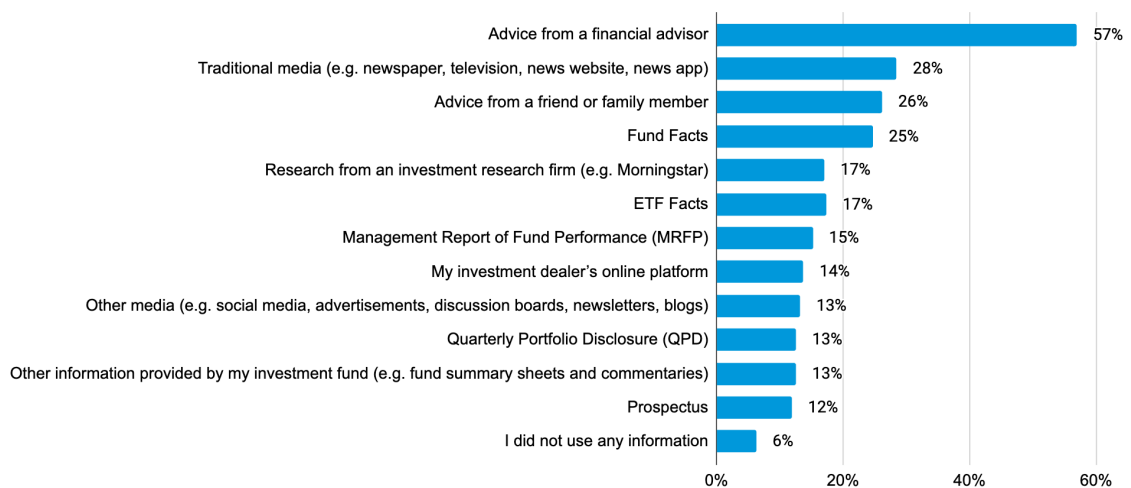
Advice from a financial advisor 57%
Traditional media (e.g. newspaper, television, news website, news app) 28%
Advice from a friend or family member 26%
Fund Facts 25%
Research from an investment research firm (e.g. Morningstar) 17%
ETF Facts 17%
Management Report of Fund Performance (MRFP) 15%
My investment dealer's online platform 14%
Other media (e.g. social media, advertisements, discussion boards, newsletters, blogs) 13%
Quarterly Portfolio Disclosure (QPD) 13%
Other information provided by my investment fund (e.g. fund summary sheets and commentaries) 13%
Prospectus 12%
I did not use any information 6%

0% 20% 40% 60%